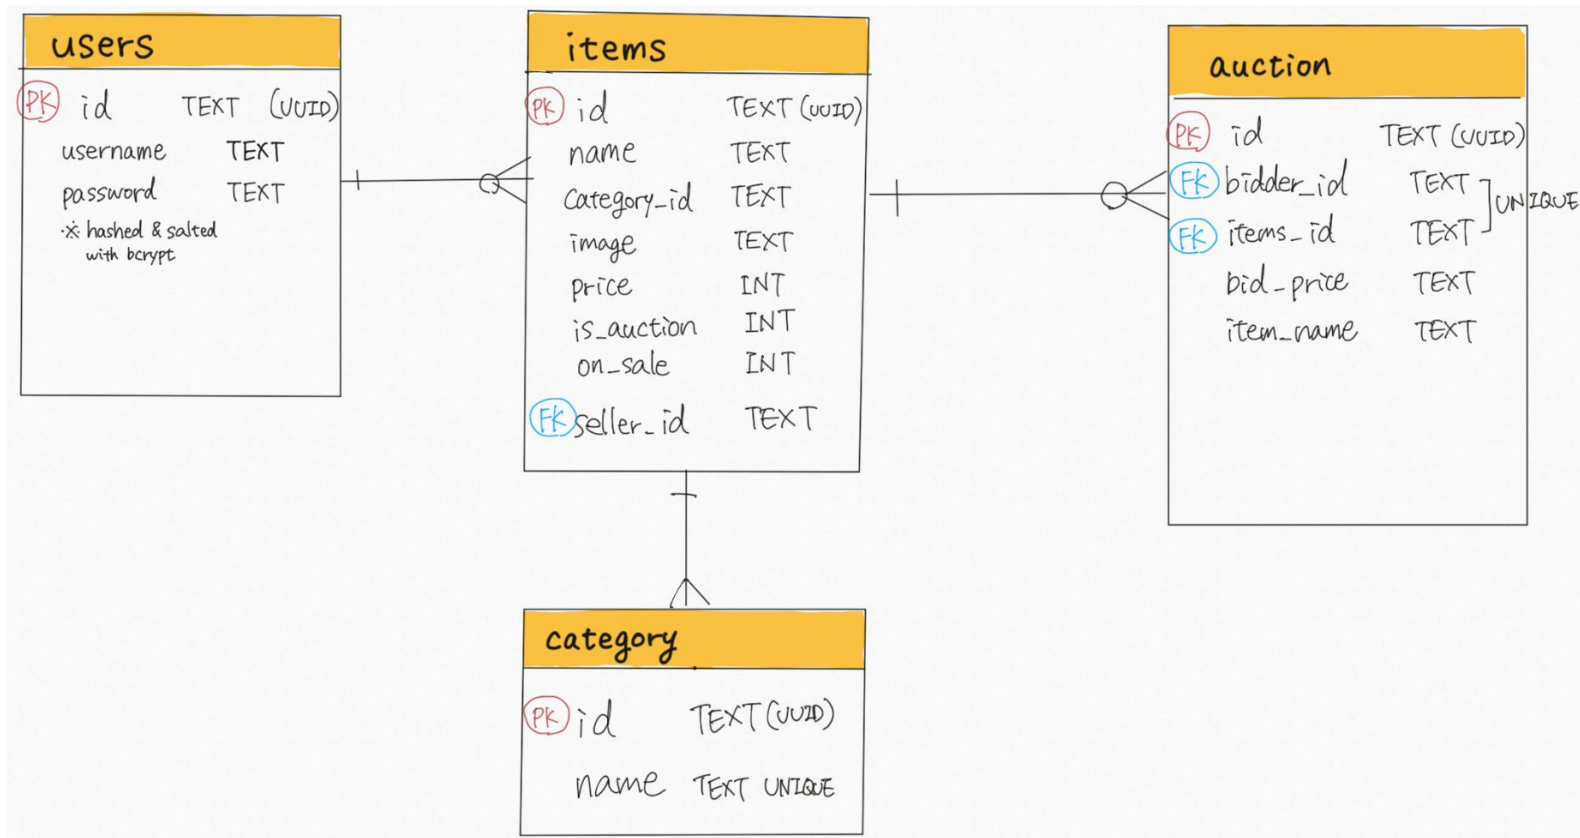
users

| | | |
|---|---|---|
| PK | id | TEXT (UUID) |
| | username | TEXT |
| | password | TEXT |

※ hashed & salted with bcrypt

items

| | | |
|---|---|---|
| PK | id | TEXT (UUID) |
| | name | TEXT |
| | Category_id | TEXT |
| | image | TEXT |
| | price | INT |
| | is_auction | INT |
| | on_sale | INT |
| FK | seller_id | TEXT |

auction

| | | |
|---|---|---|
| PK | id | TEXT (UUID) |
| FK | bidder_id | TEXT |
| FK | items_id | TEXT |
| | bid_price | TEXT |
| | item_name | TEXT |

UNIQUE

category

| | | |
|---|---|---|
| PK | id | TEXT (UUID) |
| | name | TEXT UNIQUE |